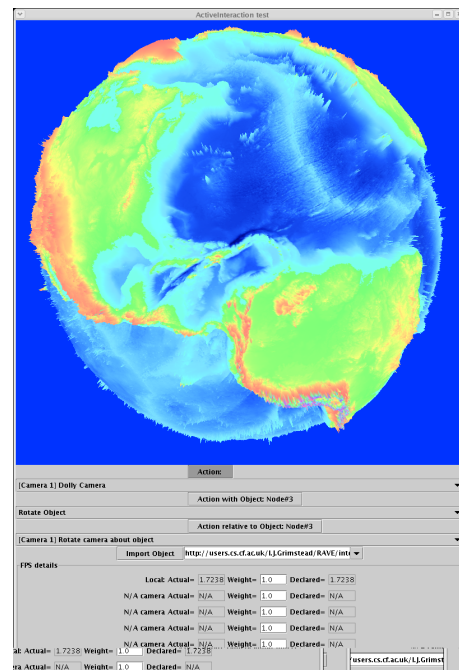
ActiveInteraction test

Action:

[Camera 1] Dolly Camera

Action with Object: Node#3

Rotate Object

Action relative to Object: Node#3

[Camera 1] Rotate camera about object

Import Object http://users.cs.cf.ac.uk/I.J.Grimstead/RAVE/inte

FPS details

Local: Actual= 1.7238 Weight= 1.0 Declared= 1.7238

N/A camera Actual= N/A Weight= 1.0 Declared= N/A

N/A camera Actual= N/A Weight= 1.0 Declared= N/A

N/A camera Actual= N/A Weight= 1.0 Declared= N/A

N/A camera Actual= N/A Weight= 1.0 Declared= N/A

al: Actual= 1.7238 Weight= 1.0 Declared= 1.7238

ra Actual= N/A Weight= 1.0 Declared= N/A

users.cs.cf.ac.uk/I.J.Grimst